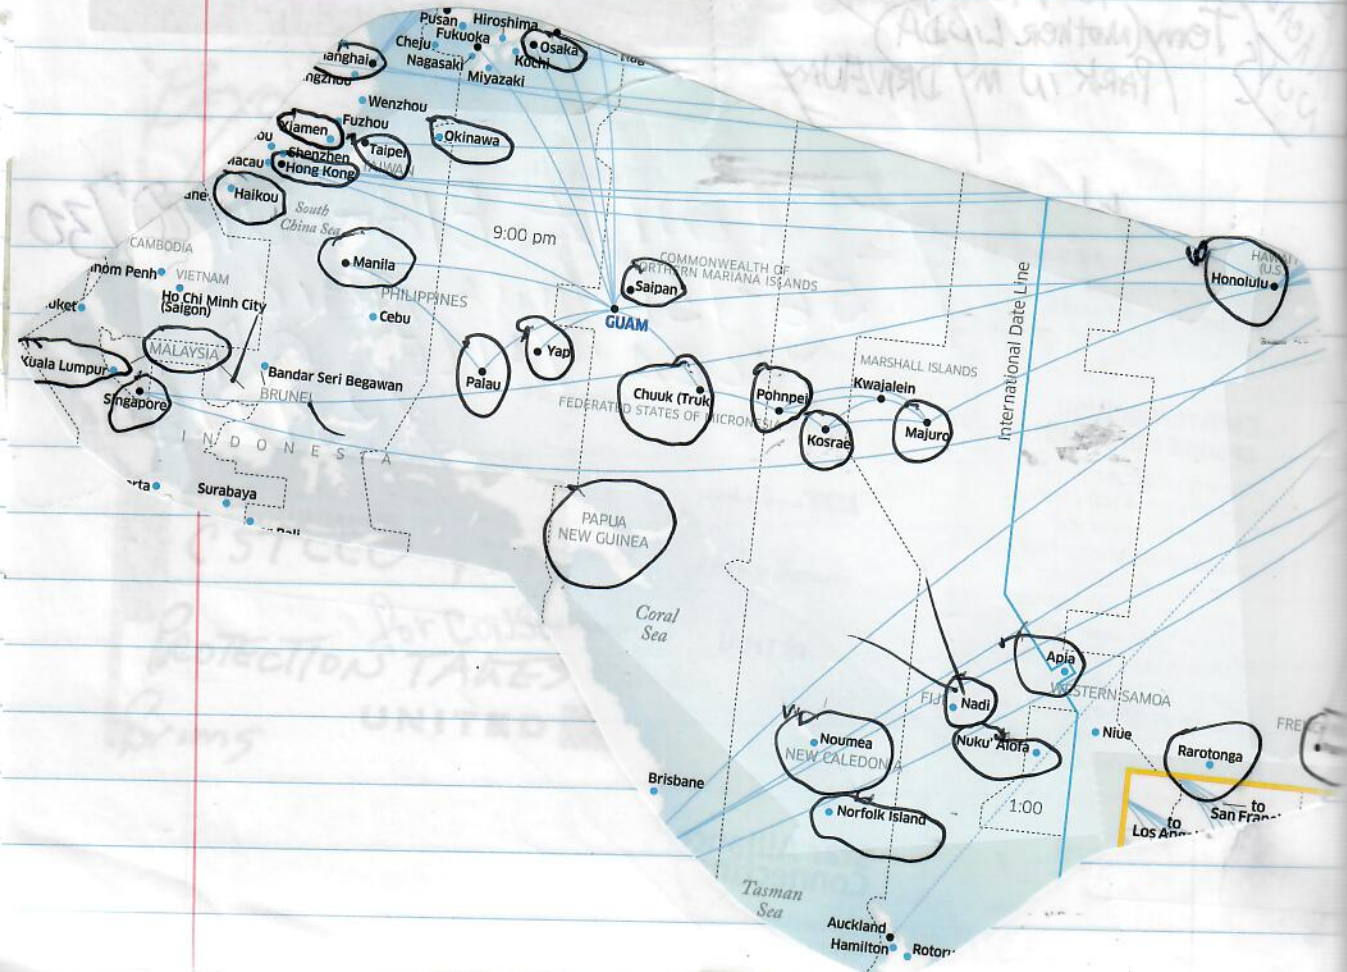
Pusan Hiroshima
Cheju Fukuoka
Osaka
Nagasaki Kochi
Miyazaki
nghai
ngzhou
Wenzhou
Xiamen Fuzhou
Okinawa
Taipei
TAIWAN
Shenzhen
Macau
Hong Kong
Haikou
South China Sea
9:00 pm
CAMBODIA
nom Penh
VIETNAM
Ho Chi Minh City (Saigon)
Manila
PHILIPPINES
COMMONWEALTH OF NORTHERN MARIANA ISLANDS
Saipan
GUAM
uket
Cebu
Yap
MALAYSIA
Kuala Lumpur
Bandar Seri Begawan
BRUNEI
Palau
Singapore
Chuuk (Truk)
FEDERATED STATES OF MICRONESIA
Pohnpei
MARSHALL ISLANDS
Kwajalein
Kosrae
Majuro
International Date Line
Honolulu
HAWAII (U.S.)
INDONESIA
rta
Surabaya
Bali
PAPUA NEW GUINEA
Coral Sea
Apia
WESTERN SAMOA
FIJI
Nadi
Nuku'Alofa
Niue
Noumea
NEW CALEDONIA
Rarotonga
FREN
Brisbane
1:00
Norfolk Island
to Los Ang
to San Fran
Tasman Sea
Auckland
Hamilton
Rotor
Tony (mother Linda)
Park in my Driveway
130
Protection Takes
UNITED